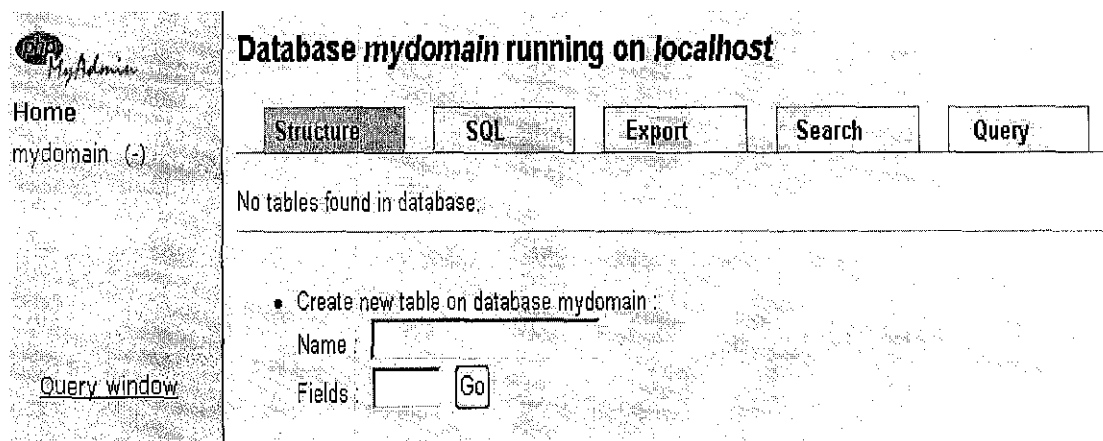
php MyAdmin

Home

mydomain (-)

Query window

Database *mydomain* running on *localhost*

Structure | SQL | Export | Search | Query

No tables found in database.

• Create new table on database mydomain :

Name :

Fields : Go